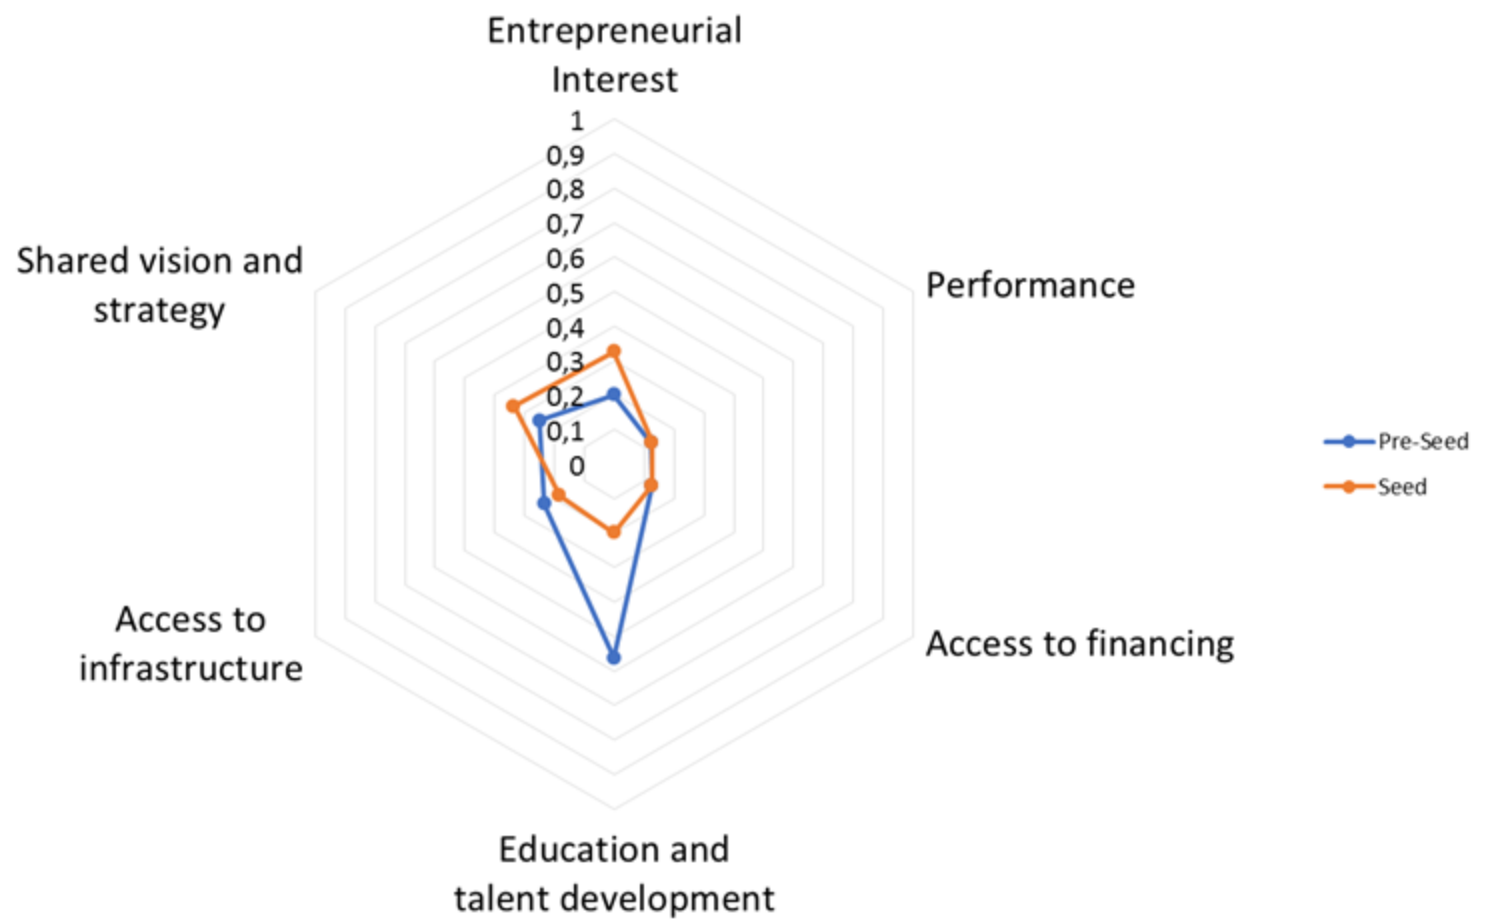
Entrepreneurial Interest

1
0,9
0,8
0,7
0,6
0,5
0,4
0,3
0,2
0,1
0

Performance

Access to financing

Education and talent development

Access to infrastructure

Shared vision and strategy

Pre-Seed
Seed